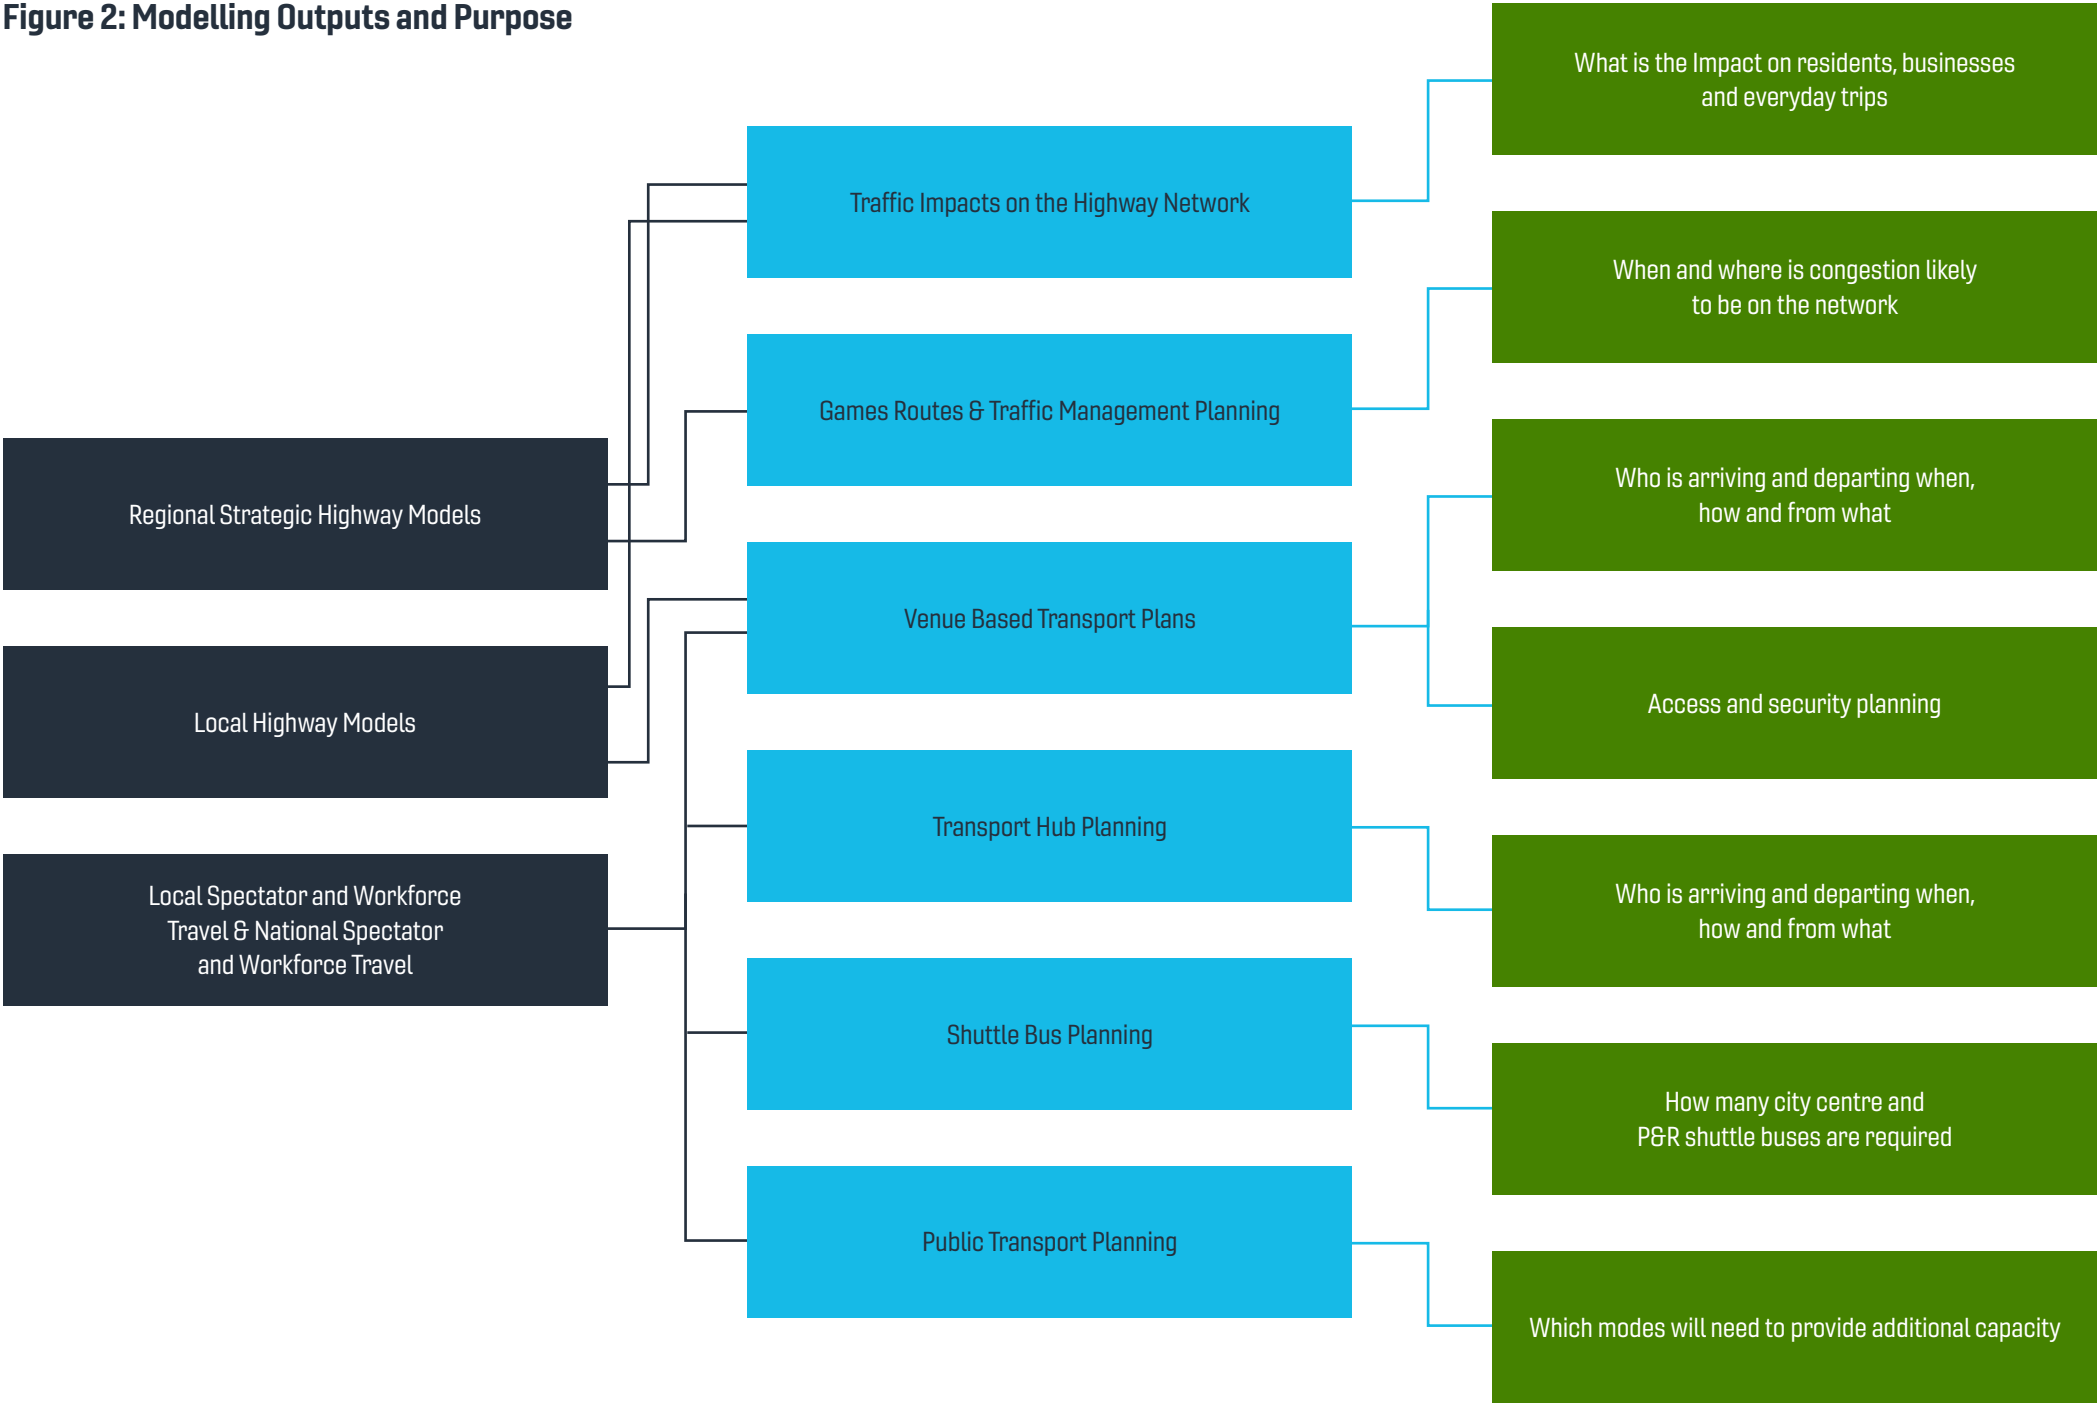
Figure 2: Modelling Outputs and Purpose

Regional Strategic Highway Models

Local Highway Models

Local Spectator and Workforce Travel & National Spectator and Workforce Travel

Traffic Impacts on the Highway Network

Games Routes & Traffic Management Planning

Venue Based Transport Plans

Transport Hub Planning

Shuttle Bus Planning

Public Transport Planning

What is the Impact on residents, businesses and everyday trips

When and where is congestion likely to be on the network

Who is arriving and departing when, how and from what

Access and security planning

Who is arriving and departing when, how and from what

How many city centre and P&R shuttle buses are required

Which modes will need to provide additional capacity